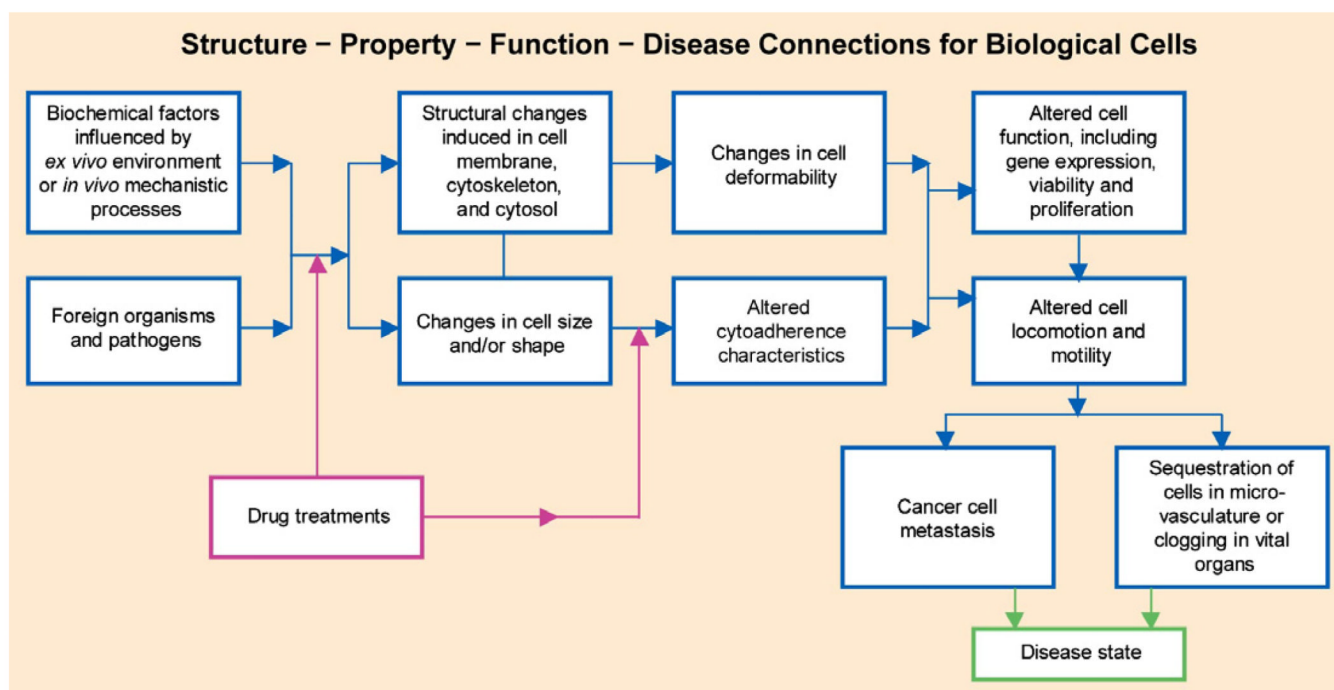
Structure − Property − Function − Disease Connections for Biological Cells

Biochemical factors influenced by ex vivo environment or in vivo mechanistic processes

Foreign organisms and pathogens

Structural changes induced in cell membrane, cytoskeleton, and cytosol

Changes in cell size and/or shape

Changes in cell deformability

Altered cytoadherence characteristics

Altered cell function, including gene expression, viability and proliferation

Altered cell locomotion and motility

Drug treatments

Cancer cell metastasis

Sequestration of cells in micro-vasculature or clogging in vital organs

Disease state